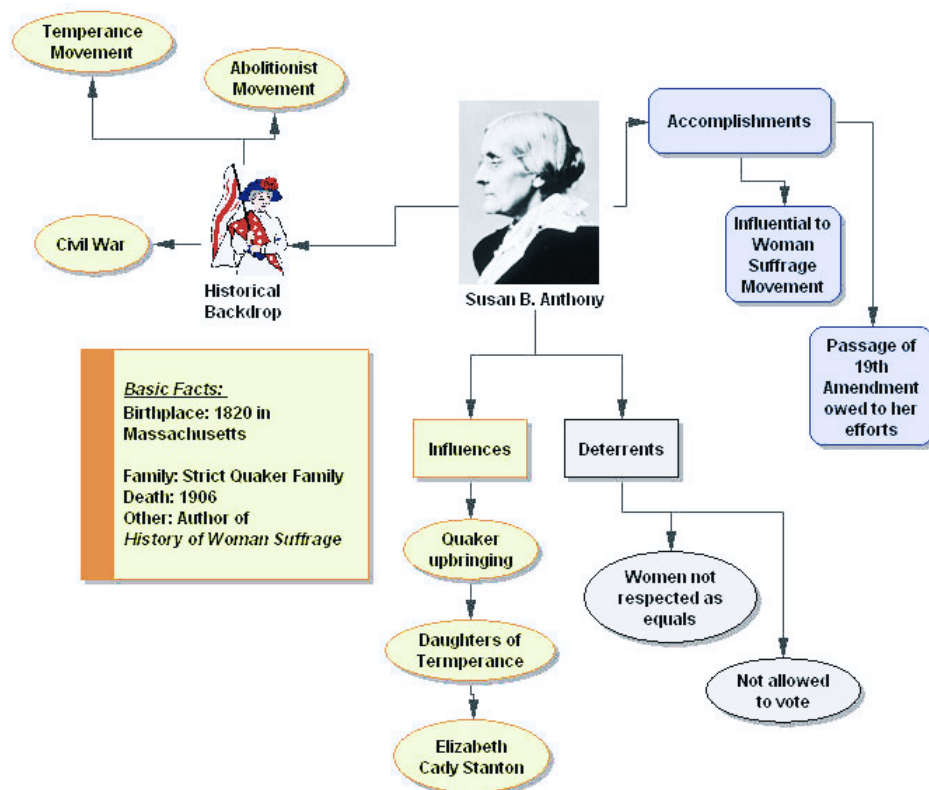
Temperance Movement

Abolitionist Movement

Civil War

Historical Backdrop

Susan B. Anthony

Accomplishments

Influential to Woman Suffrage Movement

Passage of 19th Amendment owed to her efforts

*Basic Facts:*
Birthplace: 1820 in Massachusetts

Family: Strict Quaker Family
Death: 1906
Other: Author of *History of Woman Suffrage*

Influences

Deterrents

Quaker upbringing

Daughters of Termperance

Elizabeth Cady Stanton

Women not respected as equals

Not allowed to vote